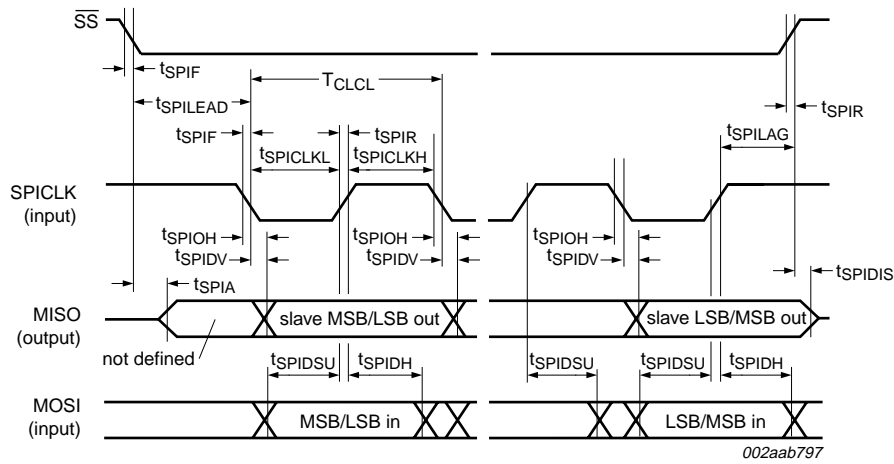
$\overline{SS}$

$t_{SPIF}$

$T_{CLCL}$

$t_{SPILEAD}$

$t_{SPIR}$

$t_{SPIF}$

$t_{SPIR}$

$t_{SPILAG}$

$t_{SPICLKL}$

$t_{SPICLKH}$

SPICLK (input)

$t_{SPIOH}$

$t_{SPIDV}$

$t_{SPIOH}$

$t_{SPIDV}$

$t_{SPIOH}$

$t_{SPIDV}$

$t_{SPIA}$

$t_{SPIDIS}$

MISO (output)

slave MSB/LSB out

slave LSB/MSB out

not defined

$t_{SPIDSU}$

$t_{SPIDH}$

$t_{SPIDSU}$

$t_{SPIDSU}$

$t_{SPIDH}$

MOSI (input)

MSB/LSB in

LSB/MSB in

002aab797